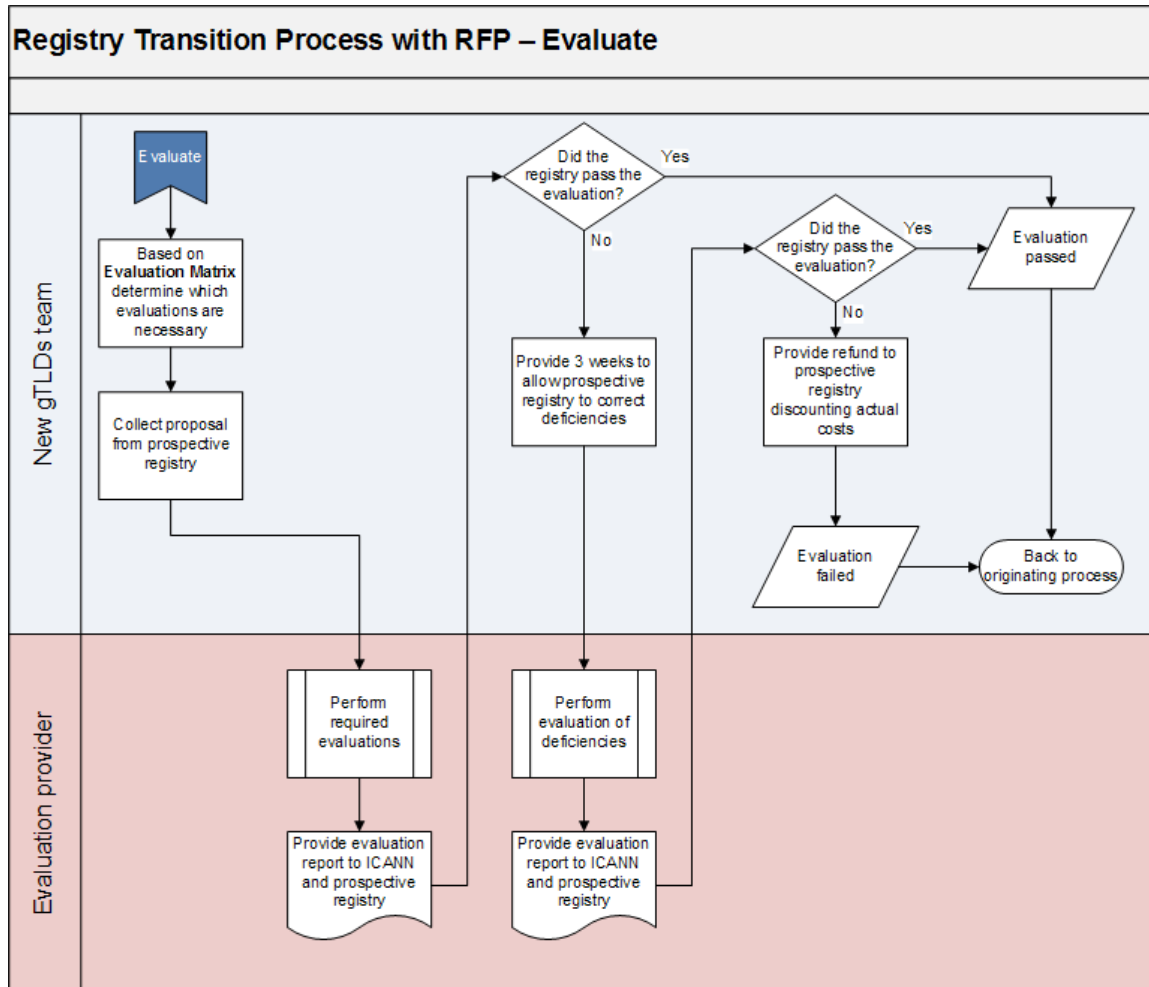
Registry Transition Process with RFP – Evaluate

New gTLDs team

Evaluate

Based on **Evaluation Matrix** determine which evaluations are necessary

Collect proposal from prospective registry

Did the registry pass the evaluation?

Yes

No

Provide 3 weeks to allow prospective registry to correct deficiencies

Did the registry pass the evaluation?

Yes

No

Evaluation passed

Provide refund to prospective registry discounting actual costs

Evaluation failed

Back to originating process

Evaluation provider

Perform required evaluations

Provide evaluation report to ICANN and prospective registry

Perform evaluation of deficiencies

Provide evaluation report to ICANN and prospective registry